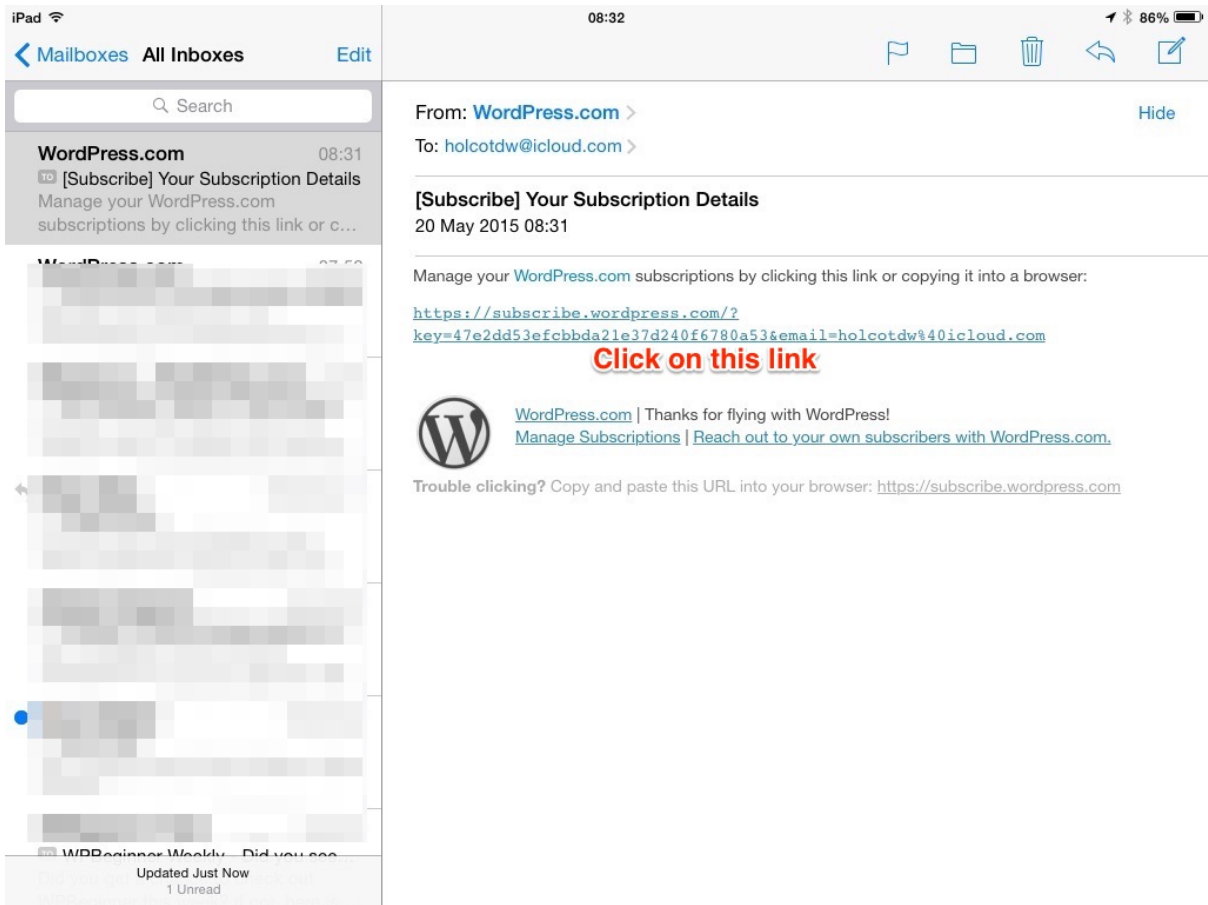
iPad

08:32

86%

Mailboxes All Inboxes Edit

Search

WordPress.com 08:31
TO [Subscribe] Your Subscription Details
Manage your WordPress.com subscriptions by clicking this link or c...

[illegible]

TO WPBeginner Weekly - Did you see... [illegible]

Updated Just Now
1 Unread

From: WordPress.com
To: holcotdw@icloud.com

Hide

[Subscribe] Your Subscription Details
20 May 2015 08:31

Manage your WordPress.com subscriptions by clicking this link or copying it into a browser:

https://subscribe.wordpress.com/?key=47e2dd53efcbbda21e37d240f6780a53&email=holcotdw%40icloud.com

Click on this link

WordPress.com | Thanks for flying with WordPress!
Manage Subscriptions | Reach out to your own subscribers with WordPress.com.

Trouble clicking? Copy and paste this URL into your browser: https://subscribe.wordpress.com